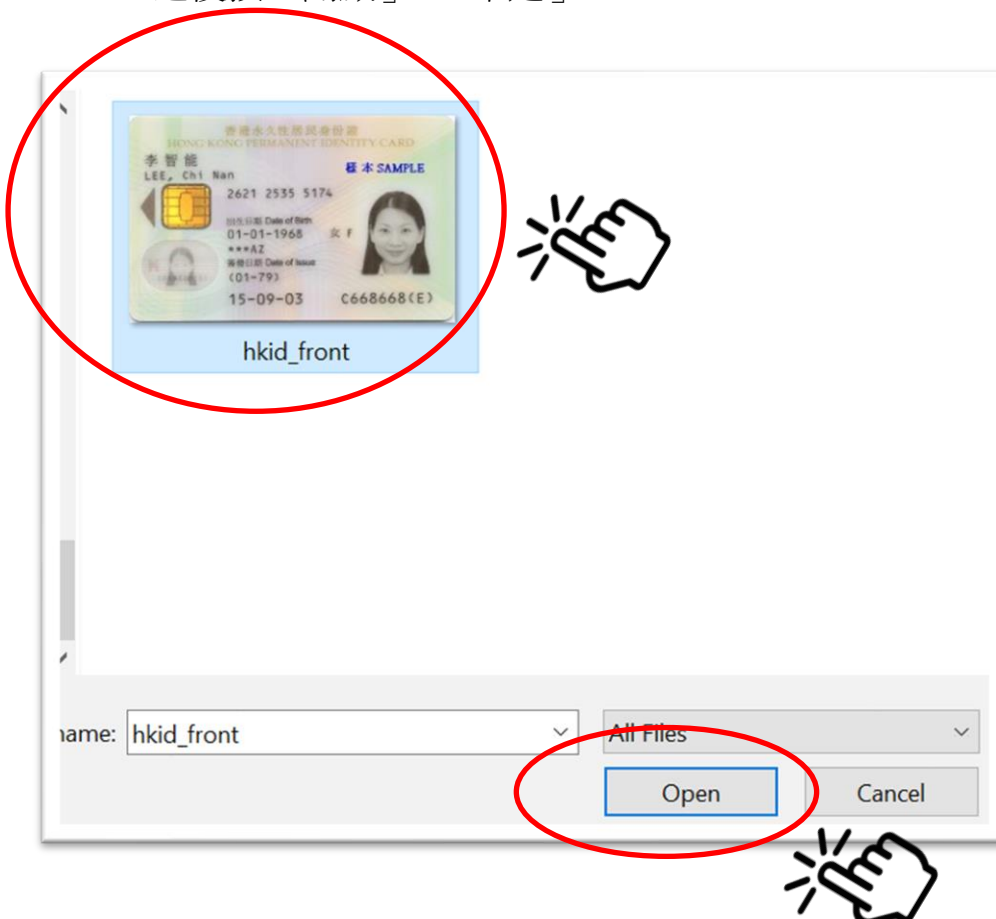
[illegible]

香港永久性居民身份證
HONG KONG PERMANENT IDENTITY CARD
李智能
LEE, Chi Nan
樣本 SAMPLE
2621 2535 5174
出生日期 Date of Birth
01-01-1968
女 F
***AZ
簽發日期 Date of Issue
(01-79)
15-09-03
C668668(E)

hkid_front

name: hkid_front

All Files

Open

Cancel